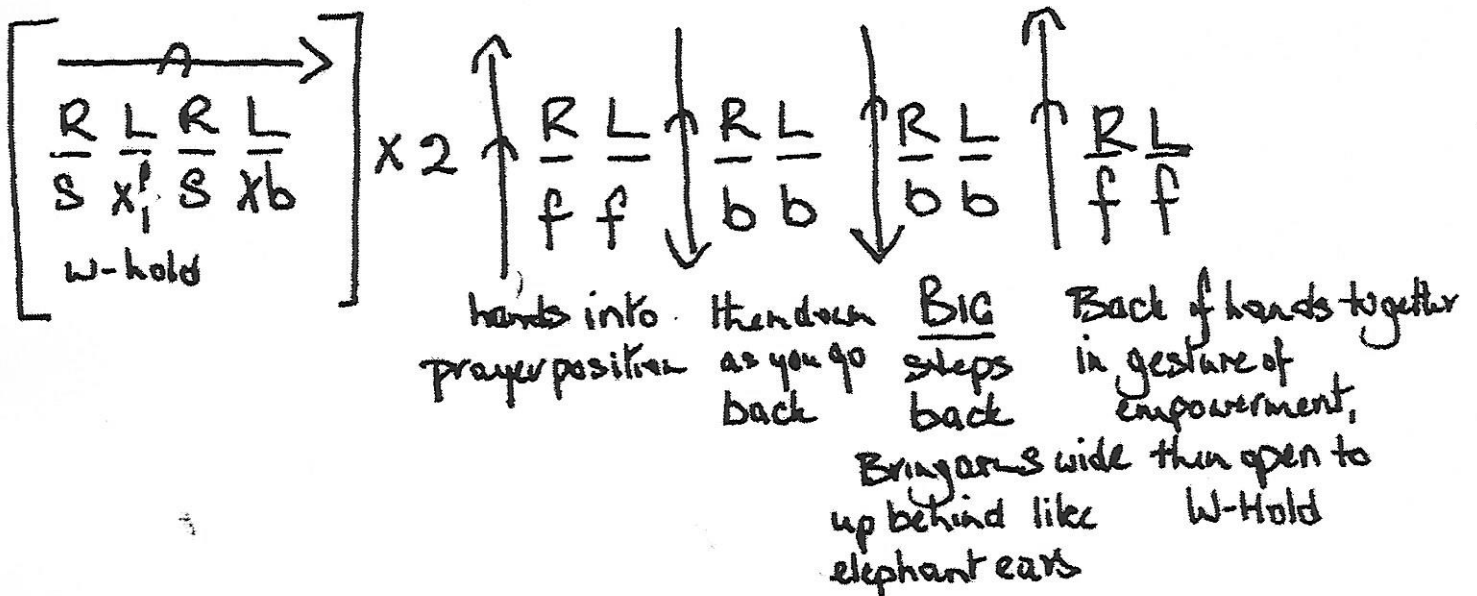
A

$\frac{R}{S}$ $\frac{L}{X_1^f}$ $\frac{R}{S}$ $\frac{L}{Xb}$

w-hold

X 2

$\frac{R}{f}$ $\frac{L}{f}$ $\frac{R}{b}$ $\frac{L}{b}$ $\frac{R}{b}$ $\frac{L}{b}$ $\frac{R}{f}$ $\frac{L}{f}$

hands into prayer position

then down as you go back

BIG steps back

Back of hands together in gesture of empowerment,

Bring arms wide then up behind like elephant ears

open to W-Hold